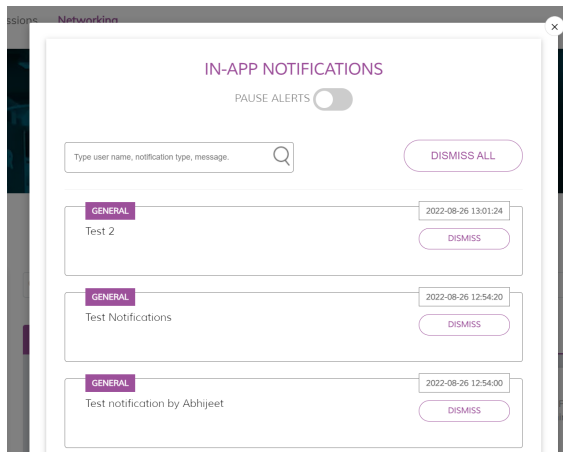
ssions Networking

×

IN-APP NOTIFICATIONS

PAUSE ALERTS

Type user name, notification type, message.

DISMISS ALL

GENERAL

2022-08-26 13:01:24

Test 2

DISMISS

GENERAL

2022-08-26 12:54:20

Test Notifications

DISMISS

GENERAL

2022-08-26 12:54:00

Test notification by Abhijeet

DISMISS